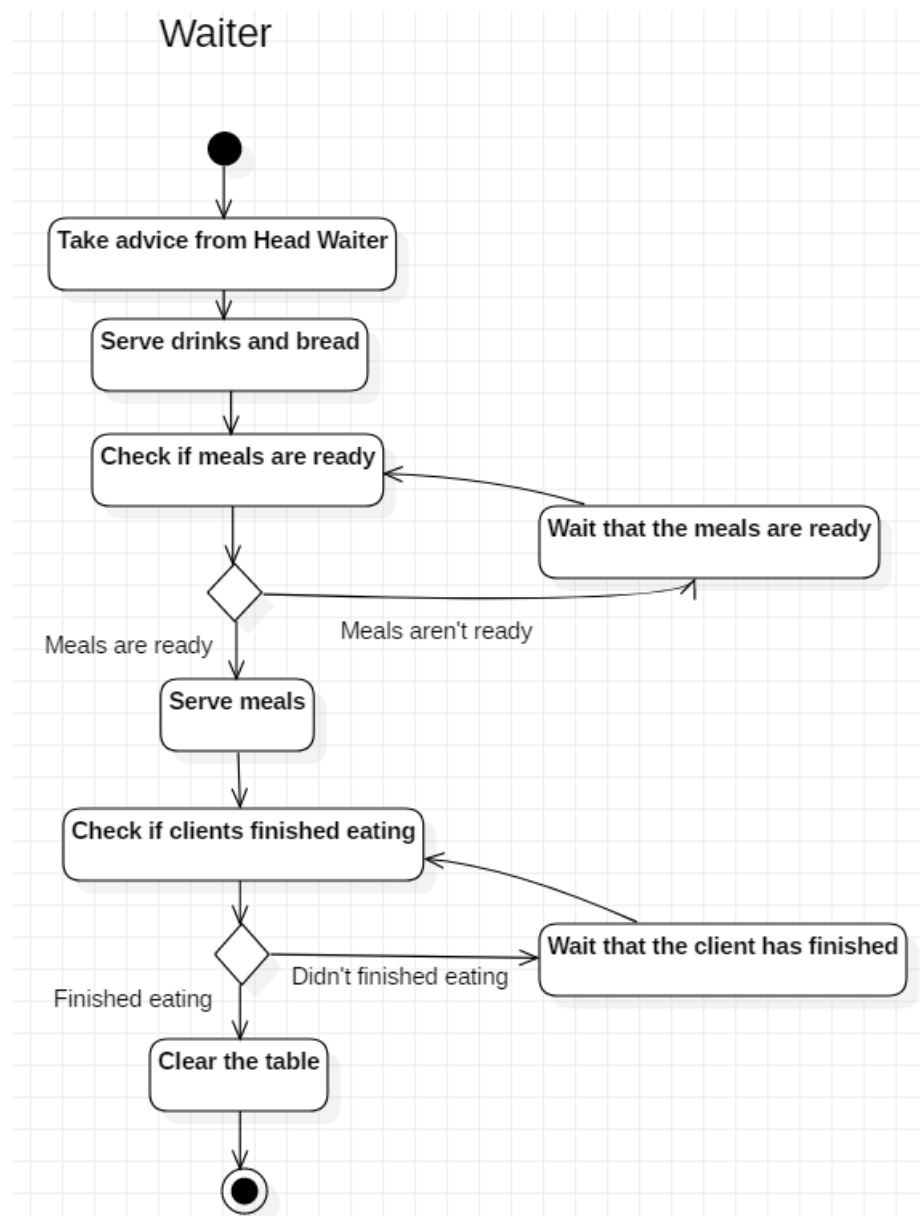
Waiter

Take advice from Head Waiter

Serve drinks and bread

Check if meals are ready

Wait that the meals are ready

Meals aren't ready

Meals are ready

Serve meals

Check if clients finished eating

Wait that the client has finished

Didn't finished eating

Finished eating

Clear the table